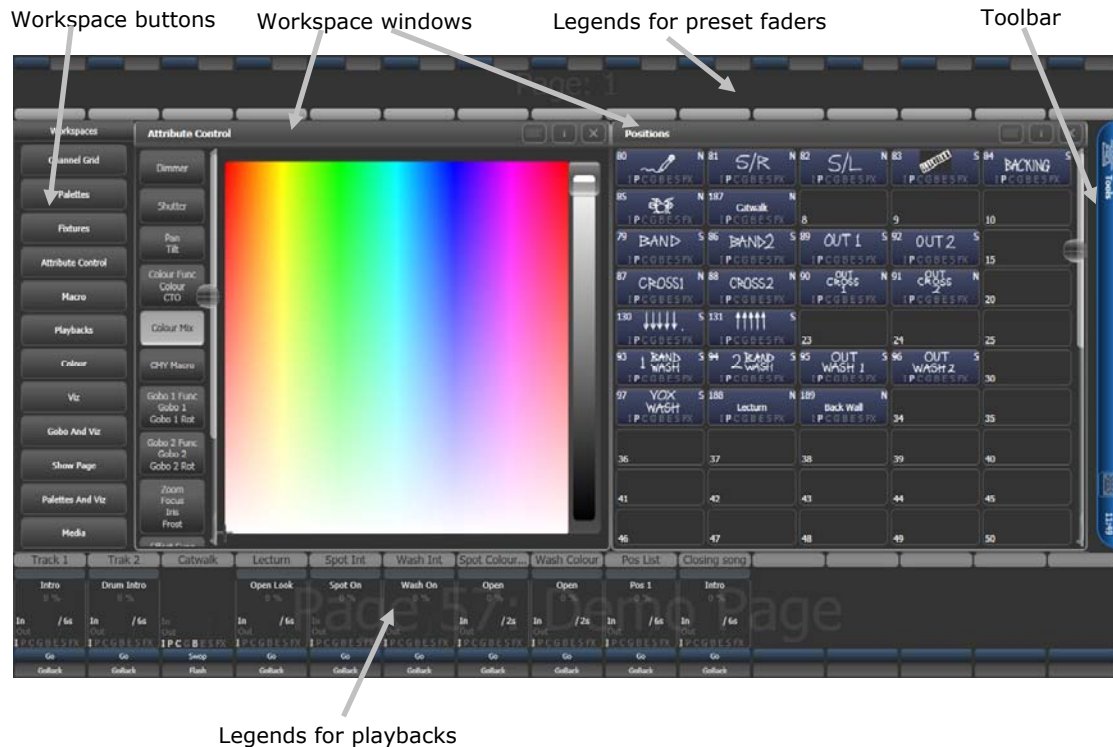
Workspace buttons Workspace windows Legends for preset faders Toolbar

Page: 1

Workspaces
Channel Grid
Palettes
Fixtures
Attribute Control
Macro
Playbacks
Colour
Viz
Gobo And Viz
Show Page
Palettes And Viz
Media

Attribute Control

Dimmer
Shutter
Pan Tilt
Colour Func Colour CTO
Colour Mix
CMY Macro
Gobo 1 Func Gobo 1 Gobo 1 Rot
Gobo 2 Func Gobo 2 Gobo 2 Rot
Zoom Focus Iris Frost

Positions

| 80 N | 81 S/R N | 82 S/L N | 83 S | 84 BACKING S |
|---|---|---|---|---|
| 85 N | 187 Catwalk N | 8 | 9 | 10 |
| 79 BAND S | 86 BAND2 S | 89 OUT 1 S | 92 OUT 2 S | 15 |
| 87 CROSS1 N | 88 CROSS2 N | 90 OUT CROSS 1 N | 91 OUT CROSS 2 N | 20 |
| 130 S | 131 S | 23 | 24 | 25 |
| 93 1 BAND WASH S | 94 2 BAND WASH S | 95 OUT WASH 1 S | 96 OUT WASH 2 S | 30 |
| 97 VOX WASH S | 188 Lecturn N | 189 Back Wall N | 34 | 35 |
| 36 | 37 | 38 | 39 | 40 |
| 41 | 42 | 43 | 44 | 45 |
| 46 | 47 | 48 | 49 | 50 |

Tools

Track 1 | Trak 2 | Catwalk | Lecturn | Spot Int | Wash Int | Spot Colour... | Wash Colour | Pos List | Closing song

Intro | Drum Intro | | Open Look | Spot On | Wash On | Open | Open | Pos 1 | Intro

Page 57: Demo Page

Go | Go | Swop | Go | Go | Go | Go | Go | Go | Go
GoBack | GoBack | Flash | GoBack | GoBack | GoBack | GoBack | GoBack | GoBack | GoBack

Legends for playbacks